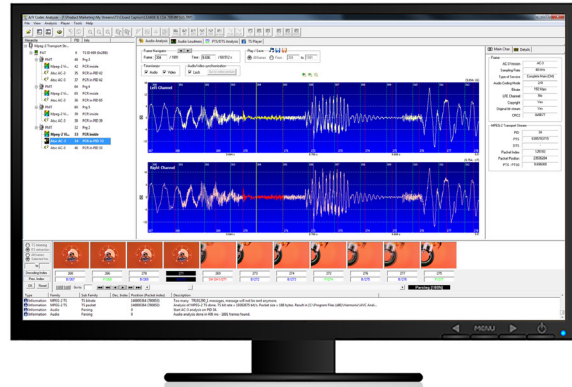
A/V Codec Analyzer

File View Analysis Player Tools Help

Audio Analysis
Audio Loudness
PTS/DTS Analysis
TS Player

Frame Navigation
Frame
Time

Play / Save

Left Channel

Right Channel

Main View
Details

Frame

PID
PTS
DTS
Packet Index
Packet Position
PTS - PTS0

MPEG-2 Transport Stream

Decoding Index
Pres. Index

Parsing [100%]

Type
Family
Sub Family
Description
Information
Information
Information
Information

MENU